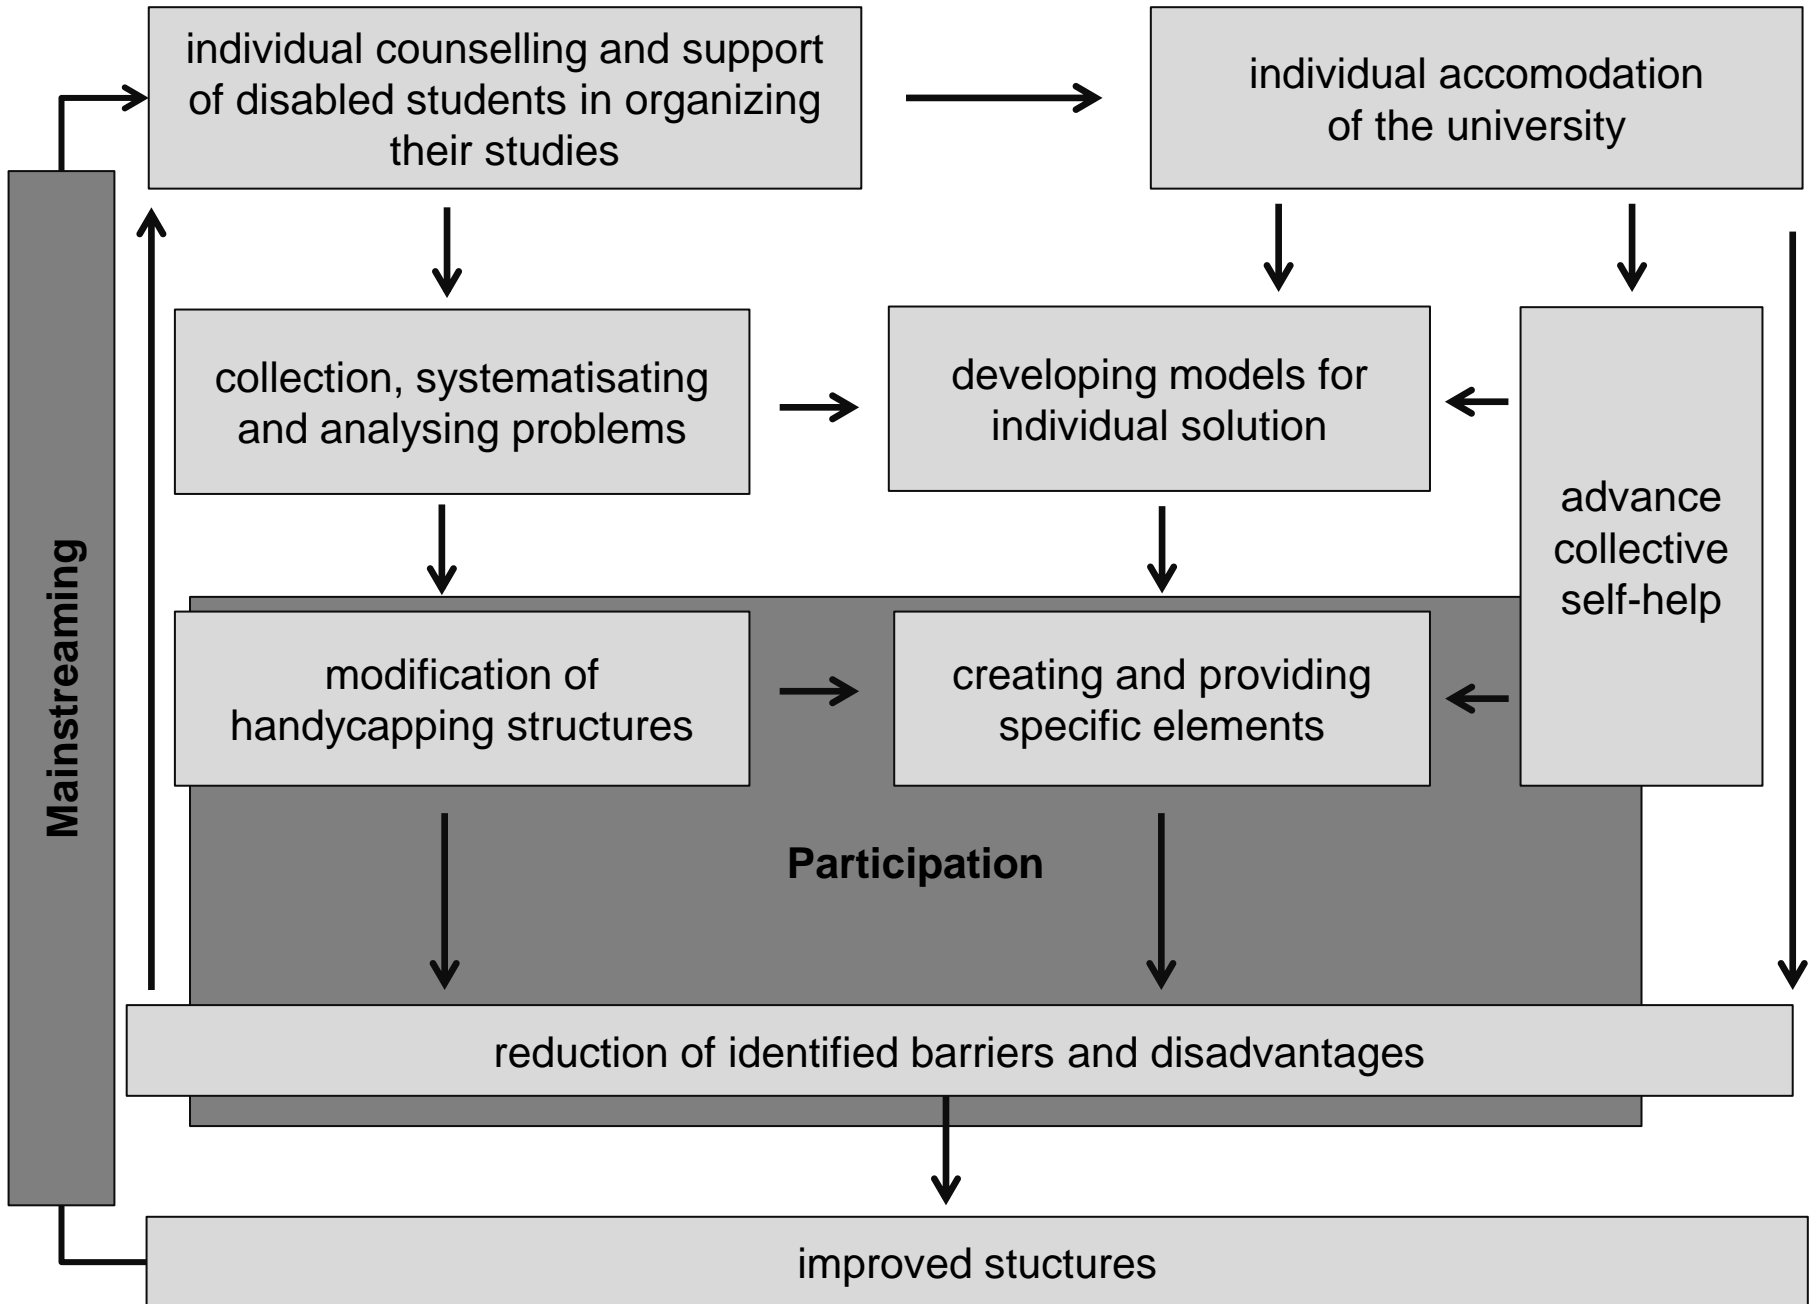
individual counselling and support of disabled students in organizing their studies

individual accomodation of the university

Mainstreaming

collection, systematisating and analysing problems

developing models for individual solution

advance collective self-help

modification of handycapping structures

creating and providing specific elements

Participation

reduction of identified barriers and disadvantages

improved stuctures